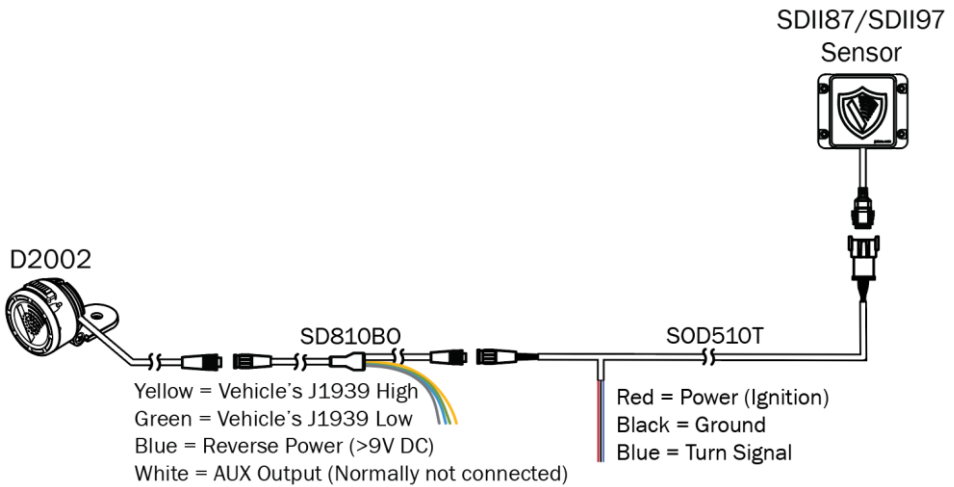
SDII87/SDII97
Sensor

D2002

SD810B0

SOD510T

Yellow = Vehicle's J1939 High
Green = Vehicle's J1939 Low
Blue = Reverse Power (>9V DC)
White = AUX Output (Normally not connected)

Red = Power (Ignition)
Black = Ground
Blue = Turn Signal